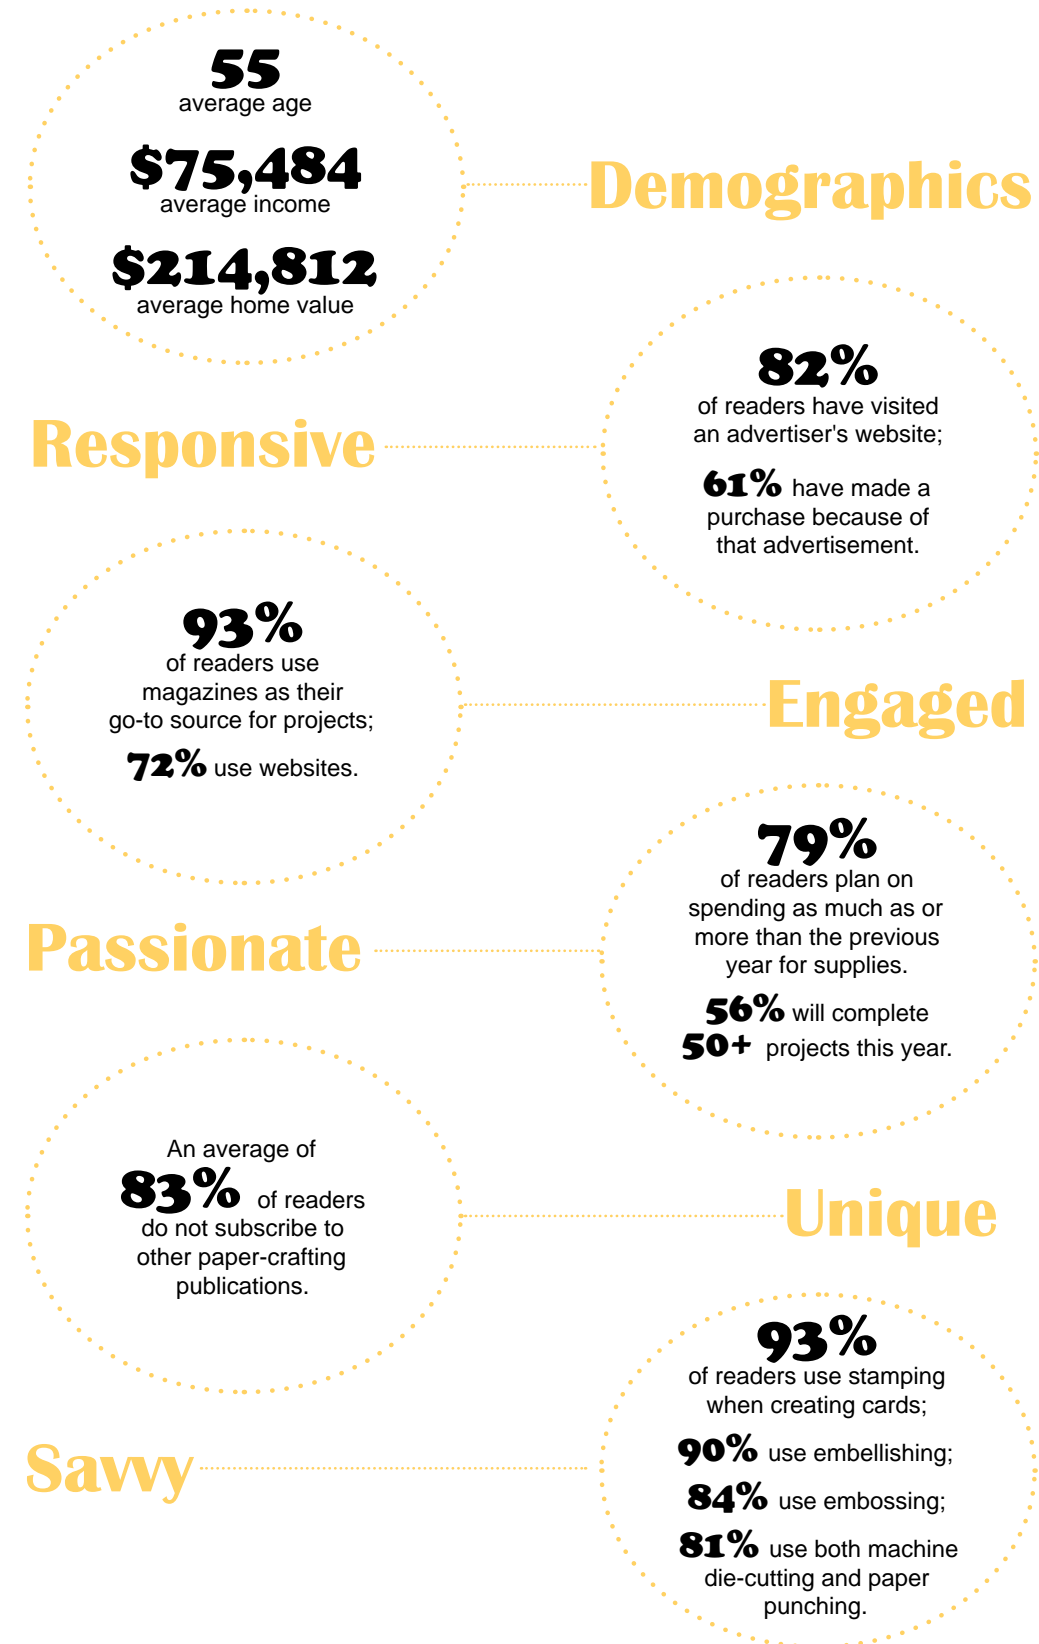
55
average age

$75,484
average income

$214,812
average home value

Demographics

Responsive

82%
of readers have visited an advertiser's website;

61% have made a purchase because of that advertisement.

93%
of readers use magazines as their go-to source for projects;

72% use websites.

Engaged

Passionate

79%
of readers plan on spending as much as or more than the previous year for supplies.

56% will complete 50+ projects this year.

An average of 83% of readers do not subscribe to other paper-crafting publications.

Unique

Savvy

93%
of readers use stamping when creating cards;

90% use embellishing;

84% use embossing;

81% use both machine die-cutting and paper punching.